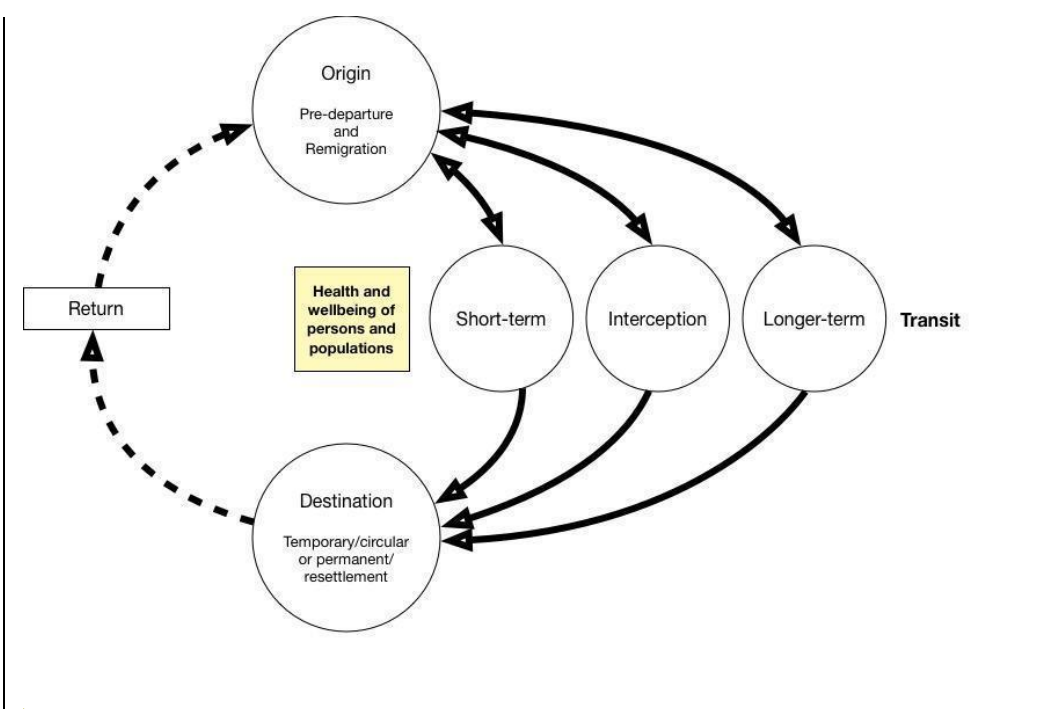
Origin

Pre-departure and Remigration

Return

Health and wellbeing of persons and populations

Short-term

Interception

Longer-term

Transit

Destination

Temporary/circular or permanent/ resettlement